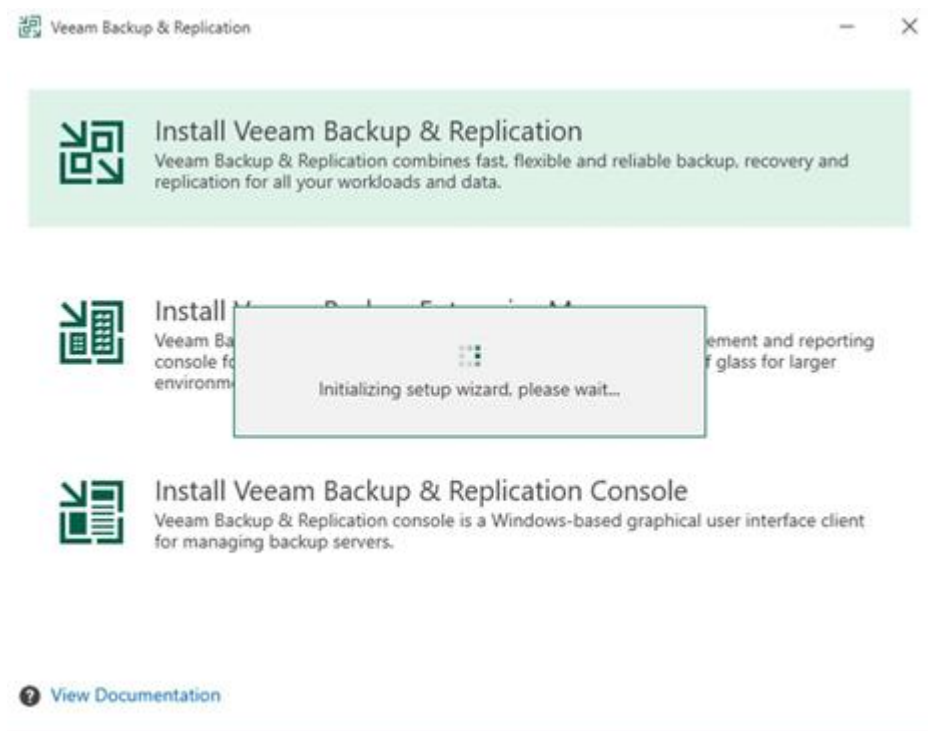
Veeam Backup & Replication

Install Veeam Backup & Replication
Veeam Backup & Replication combines fast, flexible and reliable backup, recovery and replication for all your workloads and data.

Install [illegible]
Veeam Ba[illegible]ement and reporting console fo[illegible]f glass for larger environm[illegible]

Initializing setup wizard, please wait...

Install Veeam Backup & Replication Console
Veeam Backup & Replication console is a Windows-based graphical user interface client for managing backup servers.

View Documentation